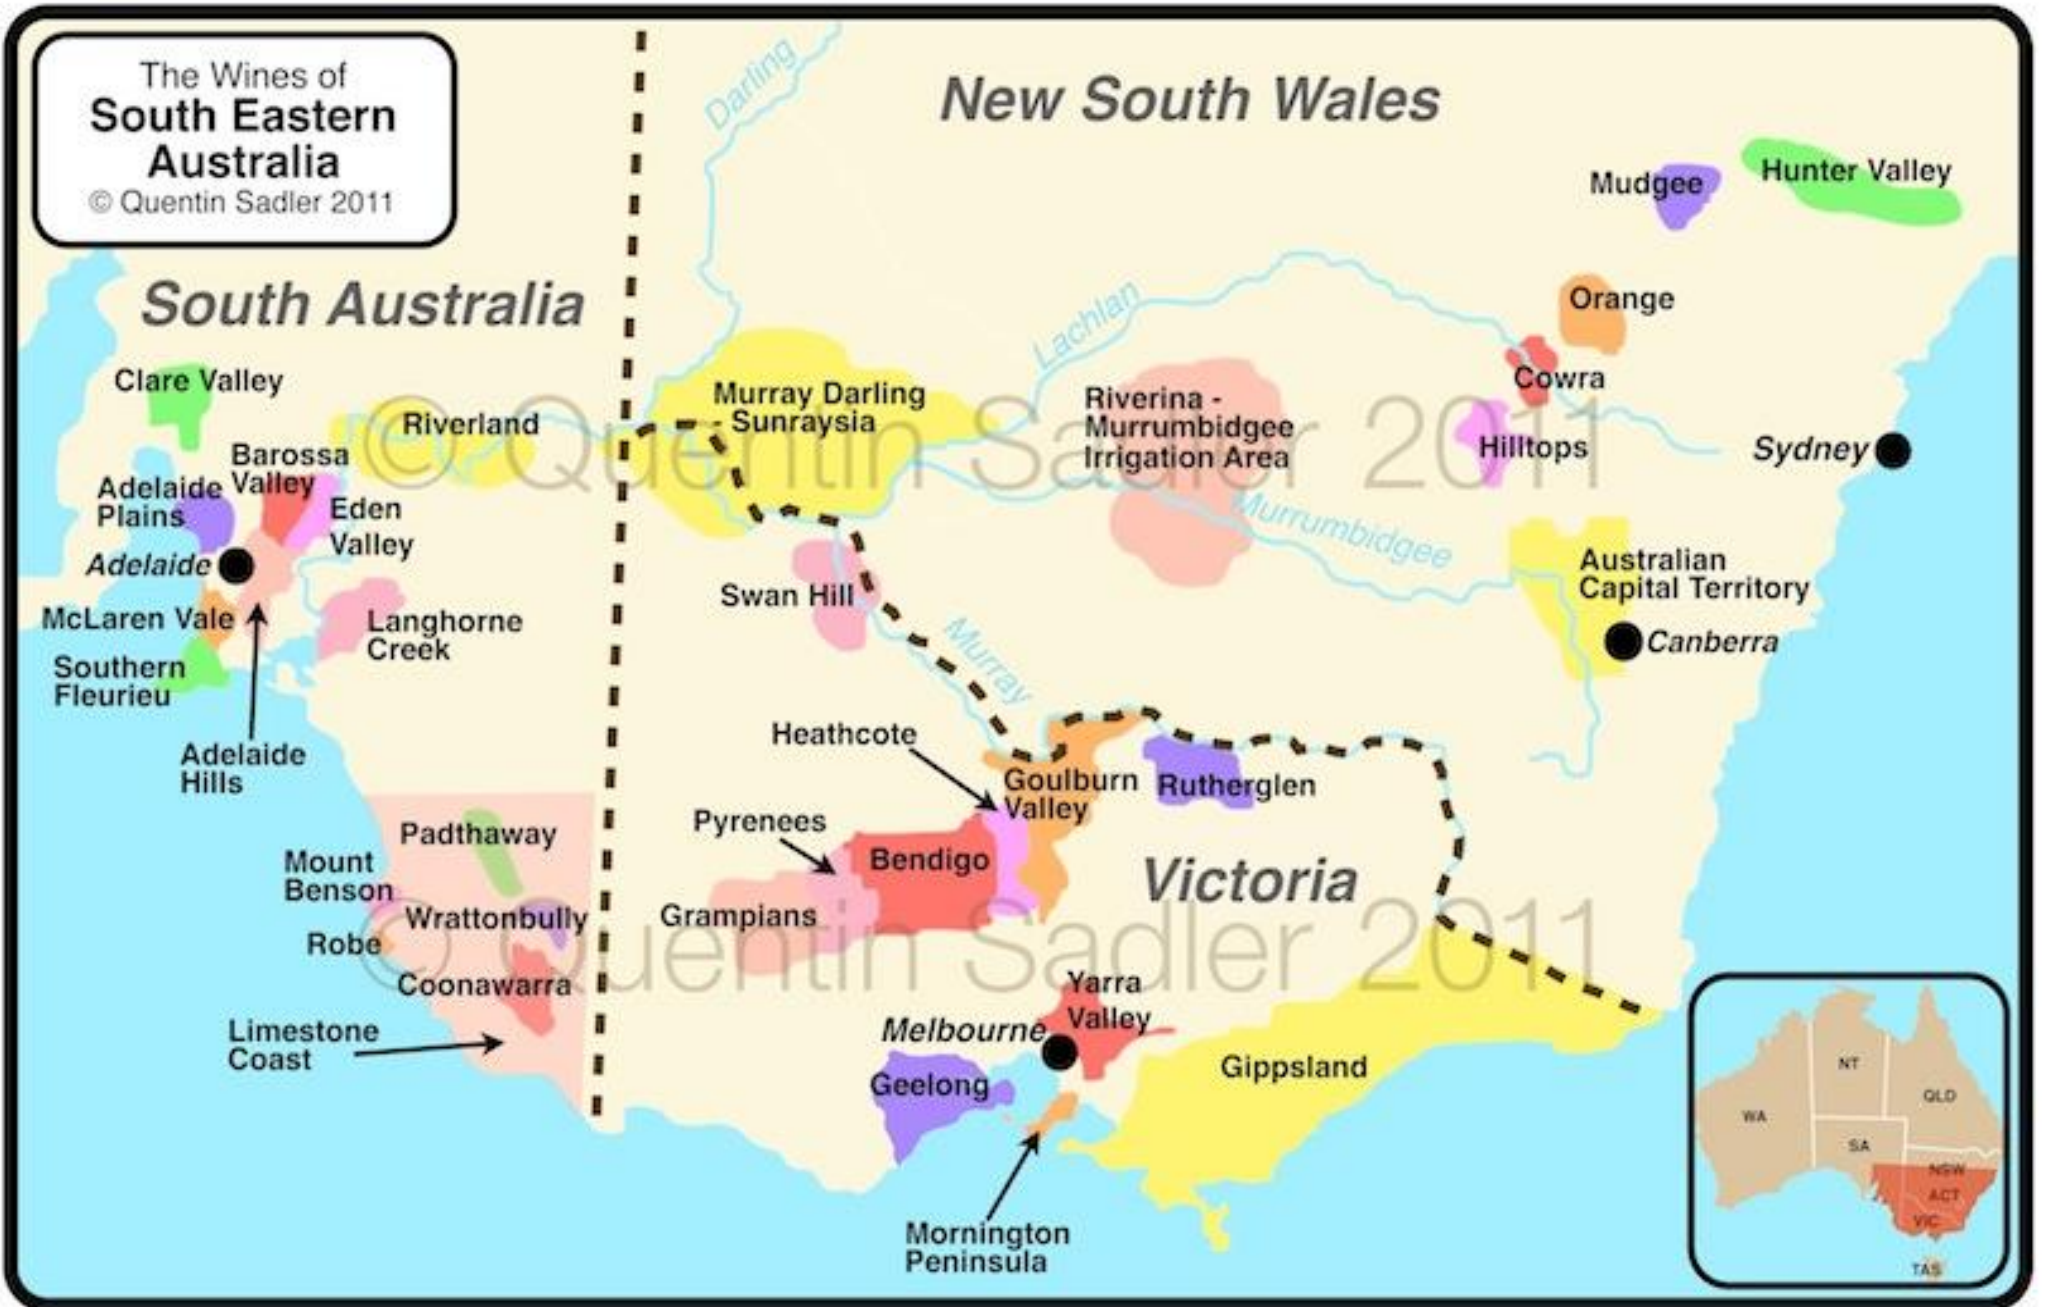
The Wines of
South Eastern Australia
© Quentin Sadler 2011

New South Wales

Darling

Mudgee

Hunter Valley

South Australia

Lachlan

Orange

Clare Valley

Riverland

Murray Darling - Sunraysia

Riverina - Murrumbidgee Irrigation Area

Cowra

Hilltops

Sydney

© Quentin Sadler 2011

Barossa Valley

Adelaide Plains

Eden Valley

Adelaide

Murrumbidgee

Swan Hill

Australian Capital Territory

Canberra

McLaren Vale

Langhorne Creek

Murray

Southern Fleurieu

Adelaide Hills

Heathcote

Goulburn Valley

Rutherglen

Padthaway

Pyrenees

Bendigo

Mount Benson

Victoria

Wrattonbully

Grampians

Robe

© Quentin Sadler 2011

Coonawarra

Yarra Valley

Limestone Coast

Melbourne

Gippsland

Geelong

Mornington Peninsula

NT
QLD
WA
SA
NSW
ACT
VIC
TAS